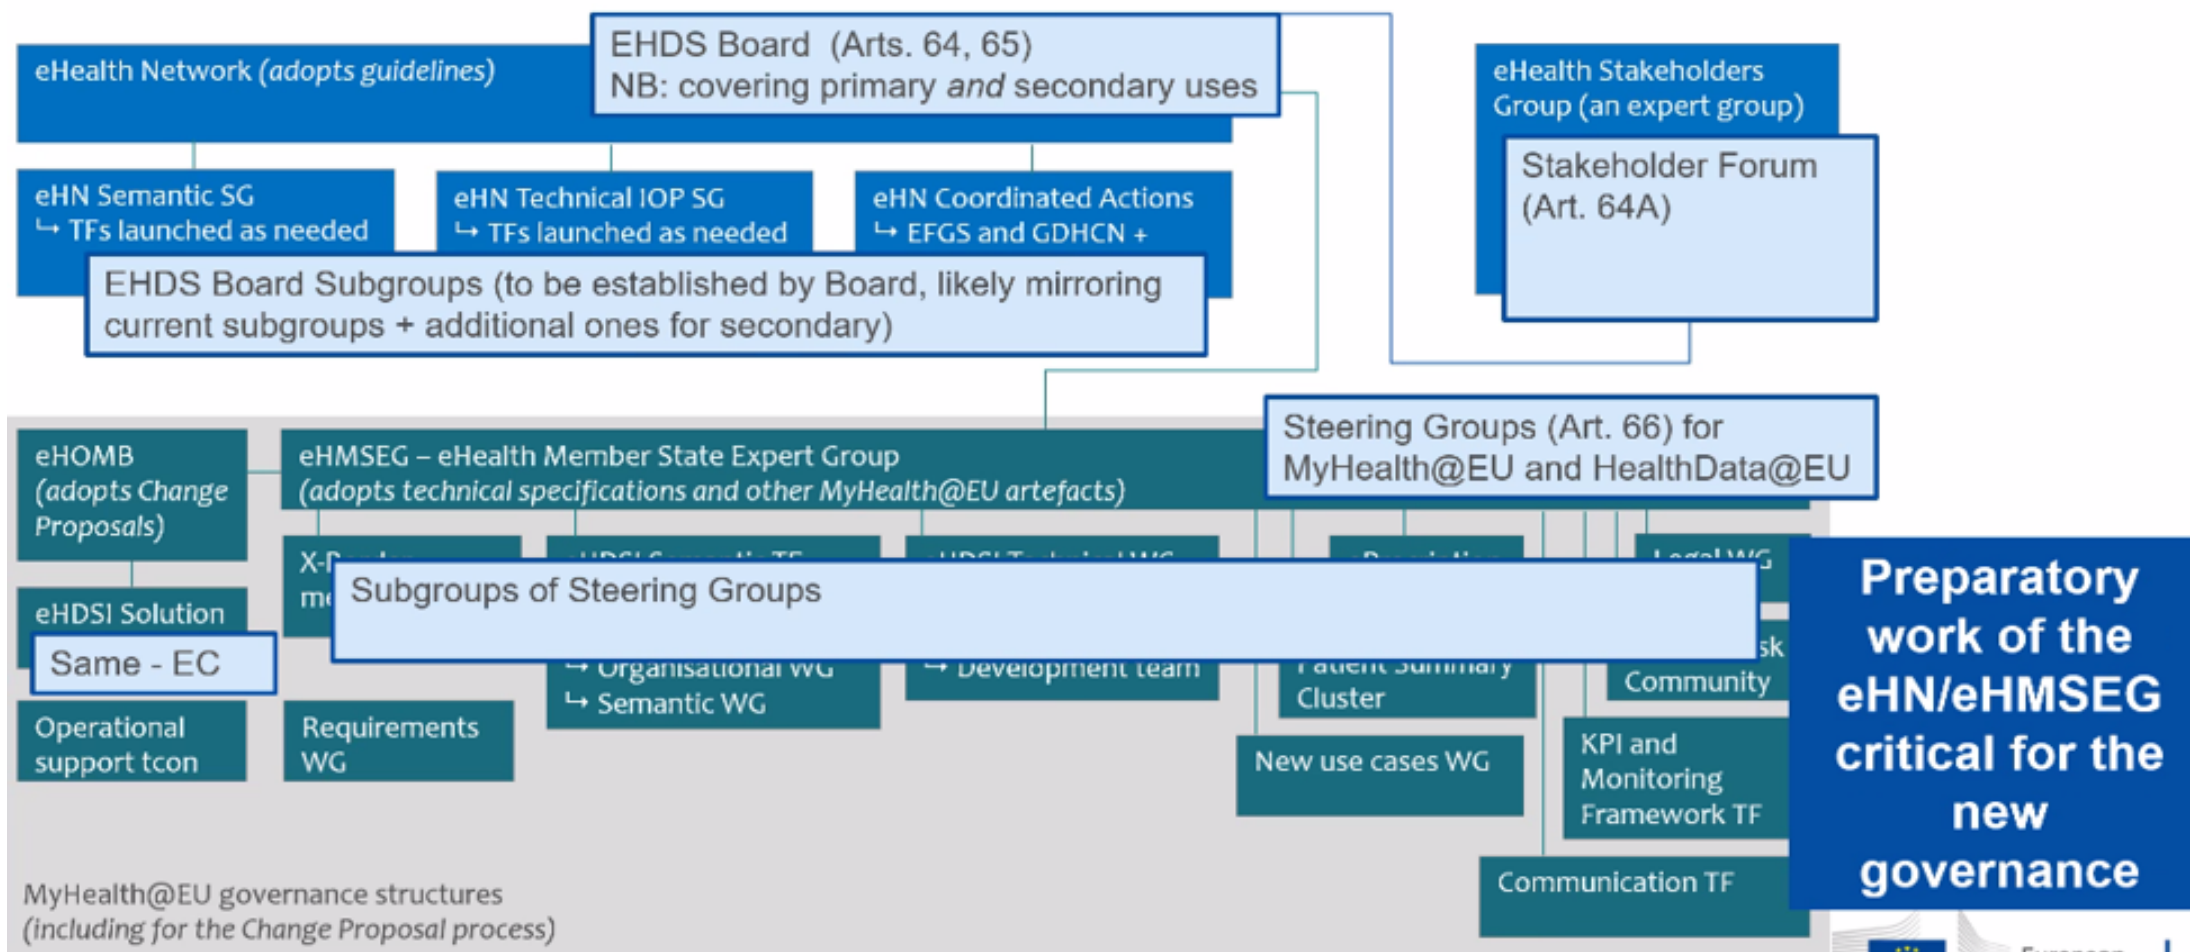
eHealth Network (adopts guidelines)

EHDS Board (Arts. 64, 65)
NB: covering primary and secondary uses

eHealth Stakeholders Group (an expert group)

Stakeholder Forum (Art. 64A)

eHN Semantic SG
↳ TFs launched as needed

eHN Technical IOP SG
↳ TFs launched as needed

eHN Coordinated Actions
↳ EFGS and GDHCN +

EHDS Board Subgroups (to be established by Board, likely mirroring current subgroups + additional ones for secondary)

eHOMB
(adopts Change Proposals)

eHMSEG – eHealth Member State Expert Group
(adopts technical specifications and other MyHealth@EU artefacts)

Steering Groups (Art. 66) for MyHealth@EU and HealthData@EU

X-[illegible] m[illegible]

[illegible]

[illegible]

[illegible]

Legal WG

eHDSI Solution

Subgroups of Steering Groups

Same - EC

↳ Organisational WG
↳ Semantic WG

↳ Development team

Patient Summary Cluster

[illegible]sk Community

Operational support tcon

Requirements WG

New use cases WG

KPI and Monitoring Framework TF

Communication TF

Preparatory work of the eHN/eHMSEG critical for the new governance

MyHealth@EU governance structures
(including for the Change Proposal process)

European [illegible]